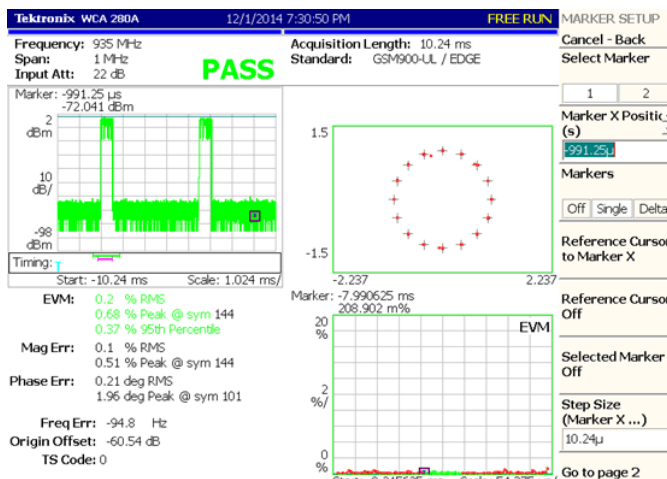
Tektronix WCA 280A 12/1/2014 7:30:50 PM FREE RUN

Frequency: 935 MHz
Span: 1 MHz
Input Att: 22 dB

PASS

Acquisition Length: 10.24 ms
Standard: GSM900-UL / EDGE

Marker: -991.25 µs
-72.041 dBm

2
dBm

10
dB/

-98
dBm

Timing:

Start: -10.24 ms Scale: 1.024 ms/

1.5

-1.5

-2.237 2.237

Marker: -7.990625 ms
208.902 m%

20
%

2
%/

0
%

EVM

Start: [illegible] Scale: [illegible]

EVM: 0.2 % RMS
0.68 % Peak @ sym 144
0.37 % 95th Percentile

Mag Err: 0.1 % RMS
0.51 % Peak @ sym 144

Phase Err: 0.21 deg RMS
1.96 deg Peak @ sym 101

Freq Err: -94.8 Hz
Origin Offset: -60.54 dB
TS Code: 0

MARKER SETUP

Cancel - Back

Select Marker

1 2

Marker X Positio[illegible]
(s)

-991.25µ

Markers

Off Single Delta

Reference Cursor to Marker X

Reference Cursor Off

Selected Marker Off

Step Size (Marker X ...)

10.24µ

Go to page 2